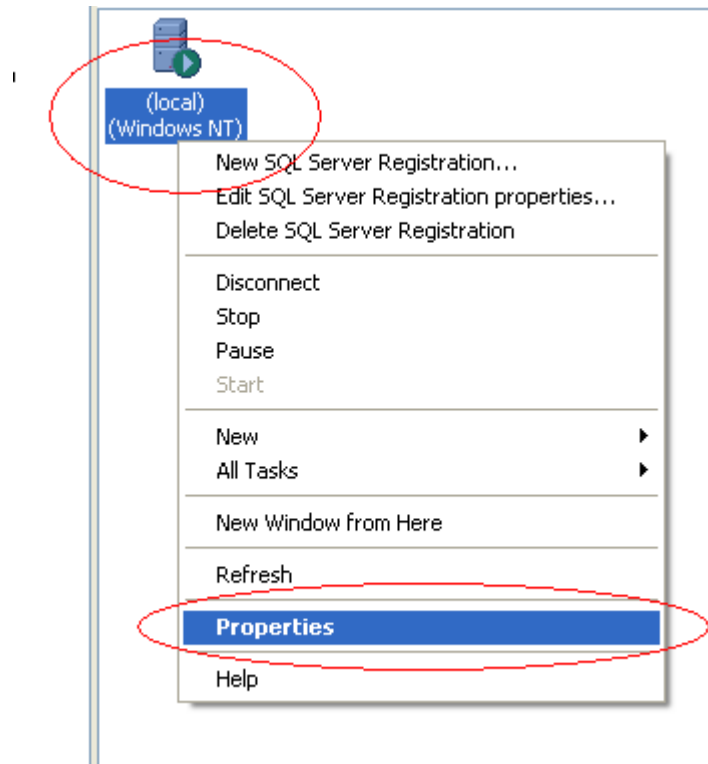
(local)
(Windows NT)

New SQL Server Registration...
Edit SQL Server Registration properties...
Delete SQL Server Registration

Disconnect
Stop
Pause
Start

New
All Tasks

New Window from Here

Refresh

Properties

Help